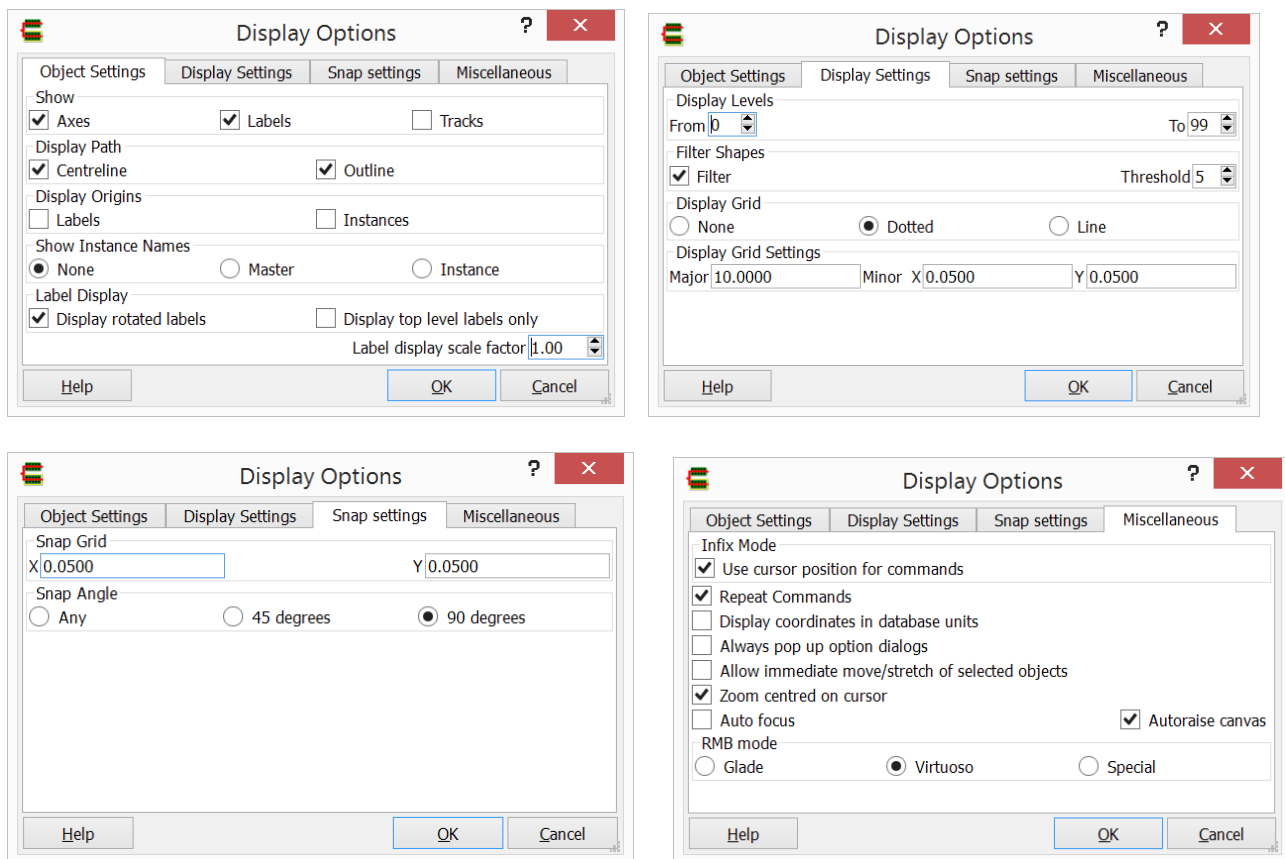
Display Options
?
✕
Object Settings
Display Settings
Snap settings
Miscellaneous
Show
Axes
Labels
Tracks
Display Path
Centreline
Outline
Display Origins
Labels
Instances
Show Instance Names
None
Master
Instance
Label Display
Display rotated labels
Display top level labels only
Label display scale factor 1.00
Help
OK
Cancel

Display Options
?
✕
Object Settings
Display Settings
Snap settings
Miscellaneous
Display Levels
From 0
To 99
Filter Shapes
Filter
Threshold 5
Display Grid
None
Dotted
Line
Display Grid Settings
Major 10.0000
Minor X 0.0500
Y 0.0500
Help
OK
Cancel

Display Options
?
✕
Object Settings
Display Settings
Snap settings
Miscellaneous
Snap Grid
X 0.0500
Y 0.0500
Snap Angle
Any
45 degrees
90 degrees
Help
OK
Cancel

Display Options
?
✕
Object Settings
Display Settings
Snap settings
Miscellaneous
Infix Mode
Use cursor position for commands
Repeat Commands
Display coordinates in database units
Always pop up option dialogs
Allow immediate move/stretch of selected objects
Zoom centred on cursor
Auto focus
Autoraise canvas
RMB mode
Glade
Virtuoso
Special
Help
OK
Cancel